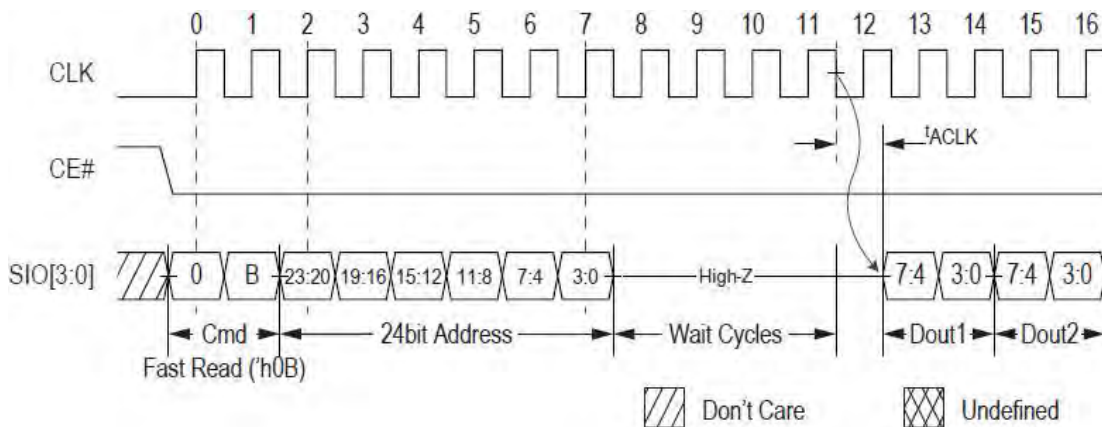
0 1 2 3 4 5 6 7 8 9 10 11 12 13 14 15 16

CLK

$t_{ACLK}$

CE#

SIO[3:0] 0 B 23:20 19:16 15:12 11:8 7:4 3:0 High-Z 7:4 3:0 7:4 3:0

Cmd 24bit Address Wait Cycles Dout1 Dout2

Fast Read ('h0B)

Don't Care Undefined